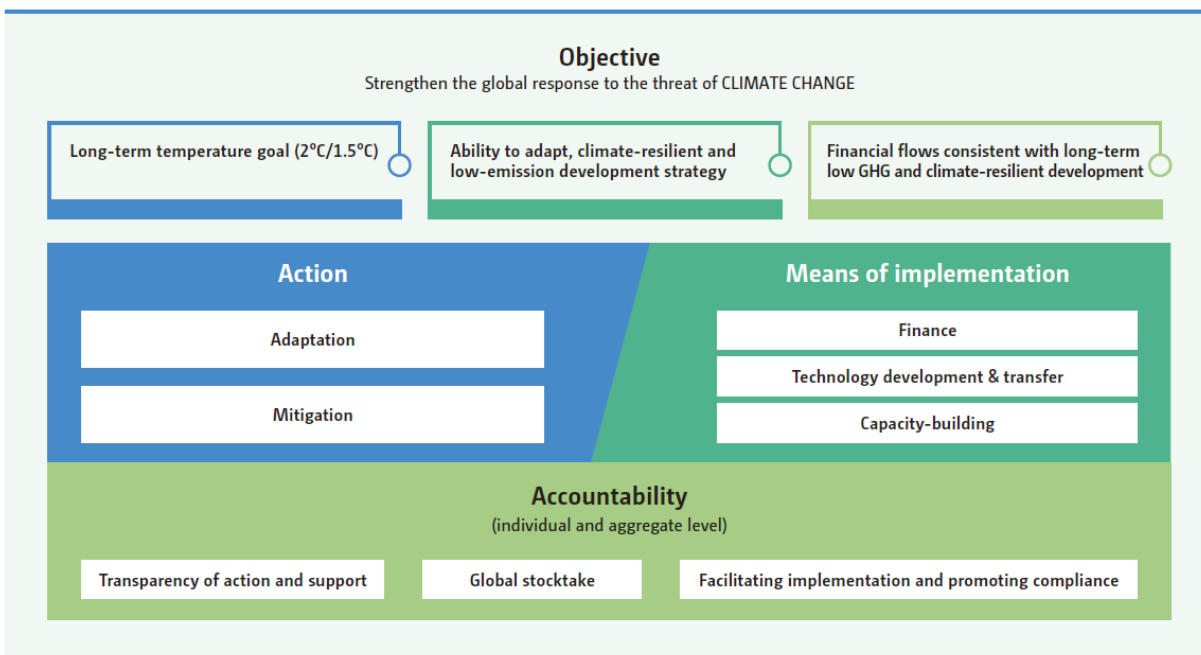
Objective
Strengthen the global response to the threat of CLIMATE CHANGE

Long-term temperature goal (2°C/1.5°C)

Ability to adapt, climate-resilient and low-emission development strategy

Financial flows consistent with long-term low GHG and climate-resilient development

Action

Adaptation

Mitigation

Means of implementation

Finance

Technology development & transfer

Capacity-building

Accountability
(individual and aggregate level)

Transparency of action and support

Global stocktake

Facilitating implementation and promoting compliance